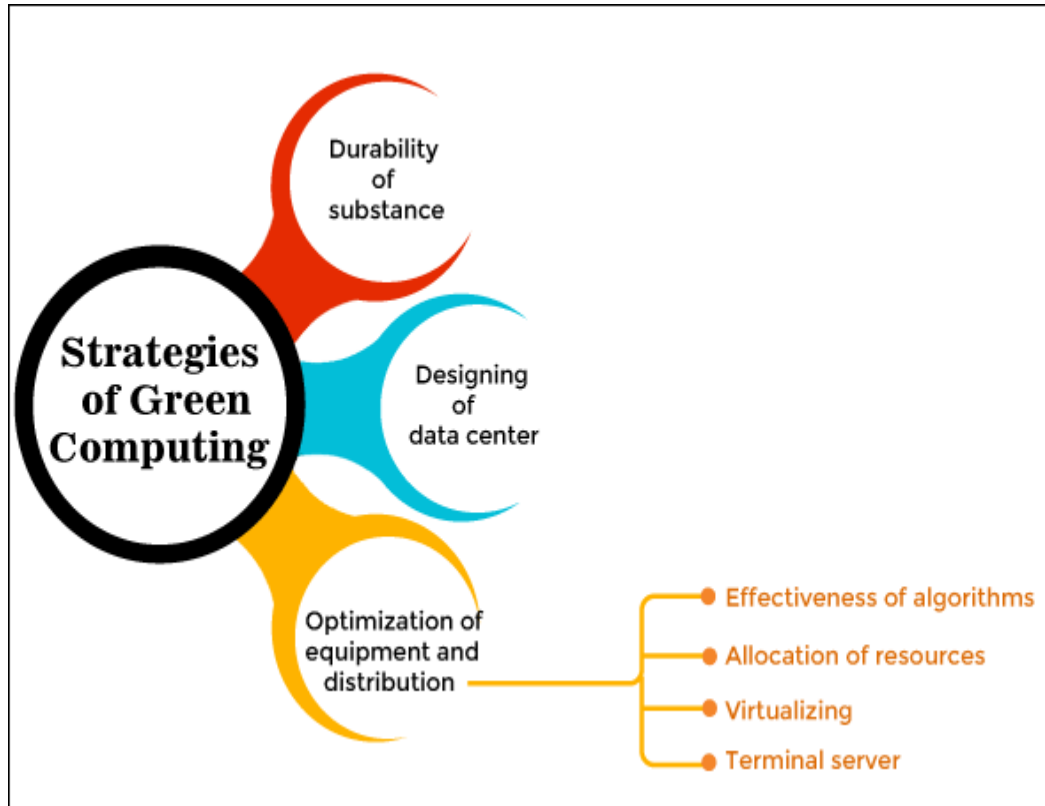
Strategies of Green Computing

Durability of substance

Designing of data center

Optimization of equipment and distribution

Effectiveness of algorithms

Allocation of resources

Virtualizing

Terminal server